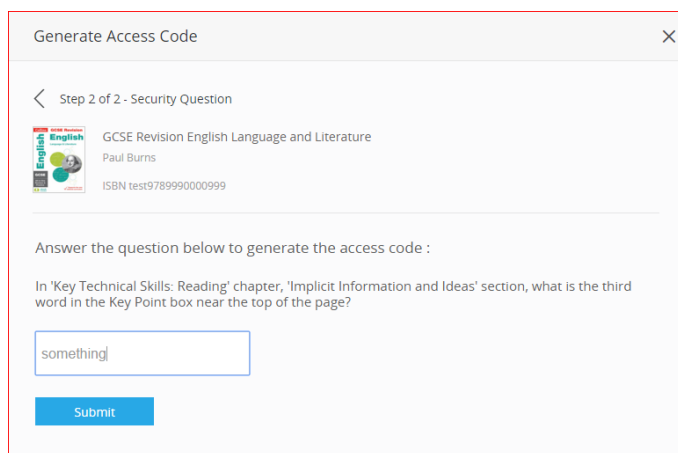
Generate Access Code

×

Step 2 of 2 - Security Question

GCSE Revision English Language and Literature

Paul Burns

ISBN test9789990000999

Answer the question below to generate the access code :

In 'Key Technical Skills: Reading' chapter, 'Implicit Information and Ideas' section, what is the third word in the Key Point box near the top of the page?

something

Submit